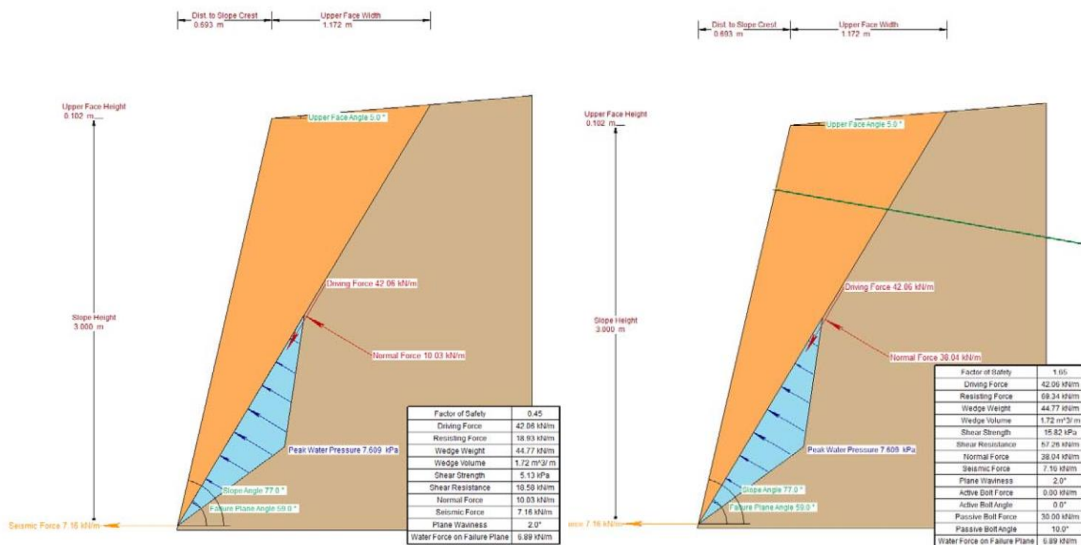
Dist. to Slope Crest
0.693 m

Upper Face Width
1.172 m

Upper Face Height
0.102 m

Upper Face Angle 5.0 °

Slope Height
3.000 m

Driving Force 42.06 kN/m

Normal Force 10.03 kN/m

Peak Water Pressure 7.609 kPa

Slope Angle 77.0 °

Failure Plane Angle 59.0 °

Seismic Force 7.16 kN/m

| Factor of Safety | 0.45 |
|---|---|
| Driving Force | 42.06 kN/m |
| Resisting Force | 18.93 kN/m |
| Wedge Weight | 44.77 kN/m |
| Wedge Volume | 1.72 m^3/ m |
| Shear Strength | 5.13 kPa |
| Shear Resistance | 18.59 kN/m |
| Normal Force | 10.03 kN/m |
| Seismic Force | 7.16 kN/m |
| Plane Waviness | 2.0° |
| Water Force on Failure Plane | 6.89 kN/m |

Dist. to Slope Crest
0.693 m

Upper Face Width
1.172 m

Upper Face Height
0.102 m

Upper Face Angle 5.0 °

Slope Height
3.000 m

Driving Force 42.06 kN/m

Normal Force 38.04 kN/m

Peak Water Pressure 7.609 kPa

Slope Angle 77.0 °

Failure Plane Angle 59.0 °

orce 7.16 kN/m

| Factor of Safety | 1.65 |
|---|---|
| Driving Force | 42.06 kN/m |
| Resisting Force | 69.34 kN/m |
| Wedge Weight | 44.77 kN/m |
| Wedge Volume | 1.72 m^3/ m |
| Shear Strength | 15.82 kPa |
| Shear Resistance | 57.26 kN/m |
| Normal Force | 38.04 kN/m |
| Seismic Force | 7.16 kN/m |
| Plane Waviness | 2.0° |
| Active Bolt Force | 0.00 kN/m |
| Active Bolt Angle | 0.0° |
| Passive Bolt Force | 30.00 kN/m |
| Passive Bolt Angle | 10.0° |
| Water Force on Failure Plane | 6.89 kN/m |